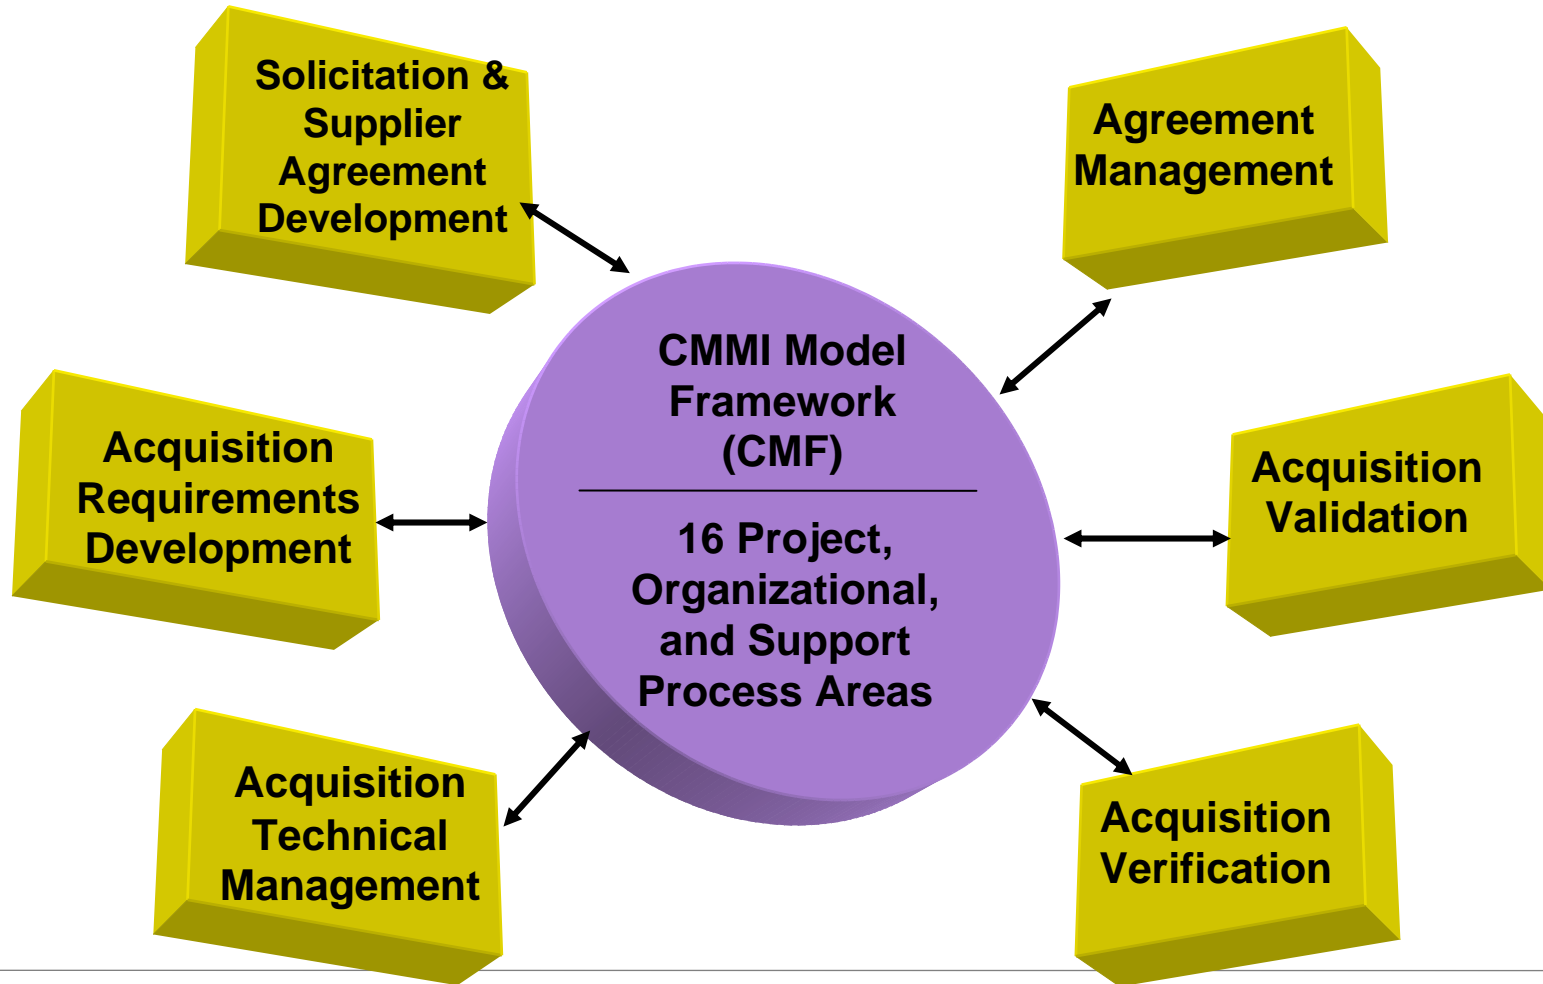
Solicitation & Supplier Agreement Development

Agreement Management

CMMI Model Framework (CMF)

16 Project, Organizational, and Support Process Areas

Acquisition Requirements Development

Acquisition Validation

Acquisition Technical Management

Acquisition Verification